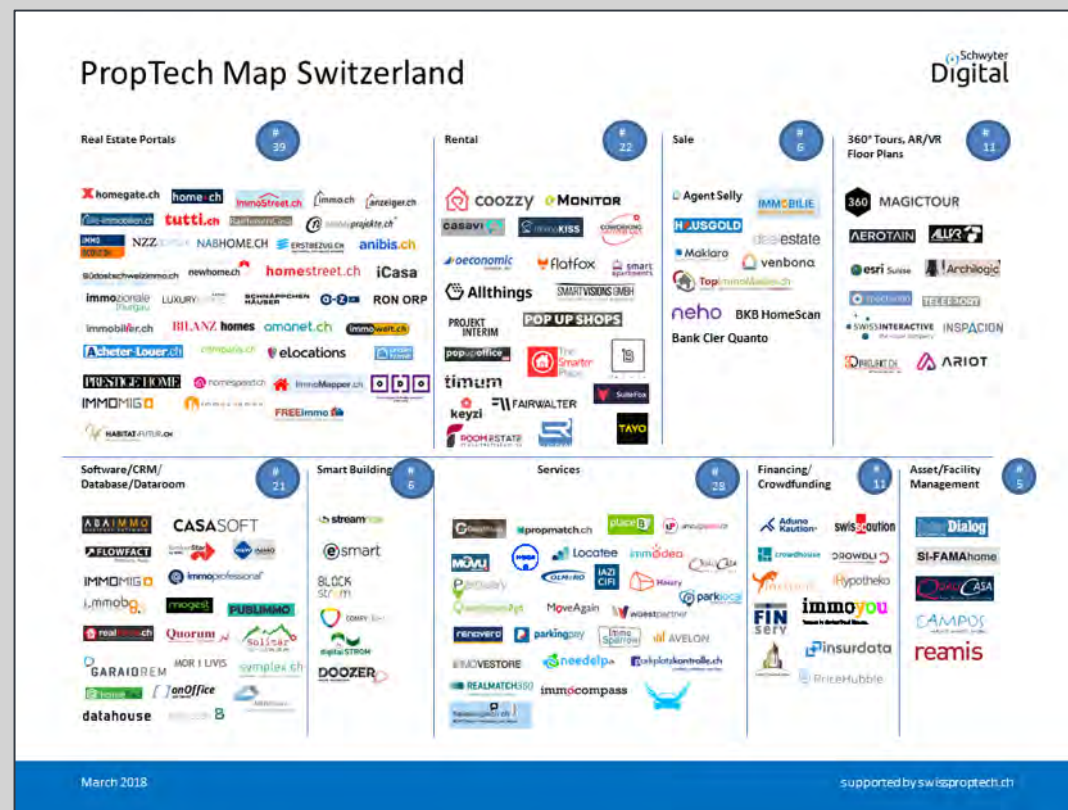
PropTech Map Switzerland

Schwyter Digital

Real Estate Portals # 39

homegate.ch home.ch ImmoStreet.ch immo.ch anzeiger.ch
tutti.ch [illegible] projekte.ch
NZZ NABHOME.CH ERSTBEZUG.CH anibis.ch
Südostschweizimmo.ch newhome.ch homestreet.ch iCasa
immozionale LUXURY SCHNÄPPCHEN HÄUSER RON ORP
immobilier.ch BILANZ homes amonet.ch immowelt.ch
Acheter-Louer.ch comparis.ch elocations
PRESTIGE HOME homesearch ImmoMapper.ch
IMMOMIG FREEimmo
HABITAT-FUTUR.CH

Rental # 22

coozzy MONITOR
casavi immoKISS
oeconomic flatfox smart apartments
Allthings SMARTVISIONS GMBH
PROJEKT INTERIM POP UP SHOPS
popupoffice The Smarter Place
timum
keyzi FAIRWALTER SuiteFox
ROOMESTATE TAYO

Sale # 6

Agent Selly IMMOBILIE
HOUSGOLD deepestate
Maklaro venbona
Topimmobilien.ch
neho BKB HomeScan
Bank Cler Quanto

360° Tours, AR/VR Floor Plans # 11

360 MAGICTOUR
AEROTAIN ALLFA
esri Suisse Archilogic
TELEBOOM
SWISSINTERACTIVE INSPACION
ARIOT

Software/CRM/ Database/Dataroom # 21

ABAIMMO CASASOFT
FLOWFACT
IMMOMIG immoprofessional
i.mmob miogest PUBLIMMO
realmatch Quorum Solitär
GARAIOREM MOR I LIVIS symplex.ch
onOffice
datahouse

Smart Building # 6

streamnow
esmart
BLOCK strom
digitalSTROM
DOOZER

Services # 28

propmatch.ch placeB
Locatee immodea
MOVU IAZI CIFI
parkloco
MoveAgain wüestpartner
renovero parkingpay AVELON
IMMOVESTORE needelp parkplatzkontrolle.ch
REALMATCH360 immocompass

Financing/ Crowdfunding # 11

Aduno Kaution swisscaution
crowdhouse CROWDLI
Hypotheko
FINSERV immoyou
insurdata
PriceHubble

Asset/Facility Management # 5

Dialog
SI-FAMAhome
CAMPOS
reamis

March 2018

supported by swissproptech.ch